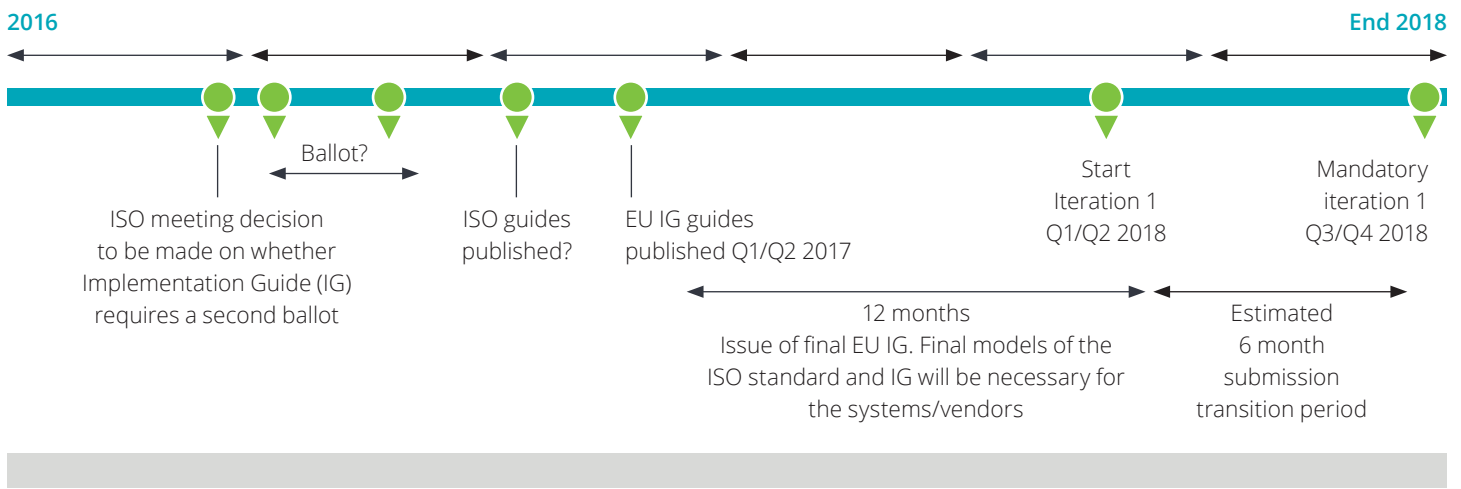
2016

End 2018

Ballot?

ISO meeting decision to be made on whether Implementation Guide (IG) requires a second ballot

ISO guides published?

EU IG guides published Q1/Q2 2017

Start Iteration 1 Q1/Q2 2018

Mandatory iteration 1 Q3/Q4 2018

12 months
Issue of final EU IG. Final models of the ISO standard and IG will be necessary for the systems/vendors

Estimated 6 month submission transition period